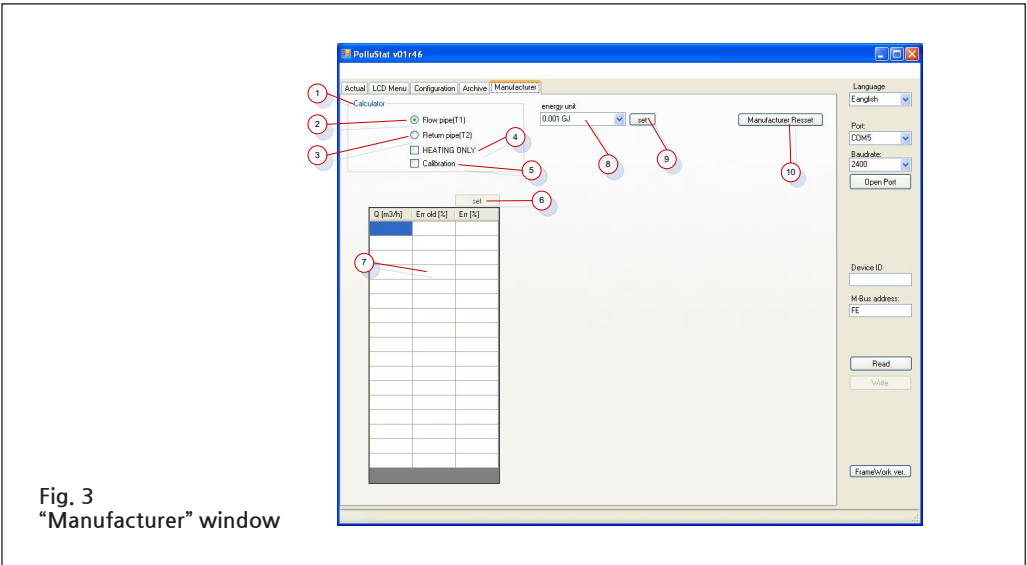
PolluStat v01r46

Actual | LCD Menu | Configuration | Archive | Manufacturer

1
Calculator
2 Flow pipe(T1)
3 Return pipe(T2)
4 HEATING ONLY
5 Calibration

energy unit
0.001 GJ
set
8
9

Manufacturer Resset
10

set
6

| Q [m3/h] | Err old [%] | Err [%] |
|---|---|---|
| | | |

7

Language
Eanglish
Port:
COM5
Baudrate:
2400
Open Port

Device ID

M-Bus address:
FE

Read
Write

FrameWork ver.

Fig. 3
“Manufacturer” window